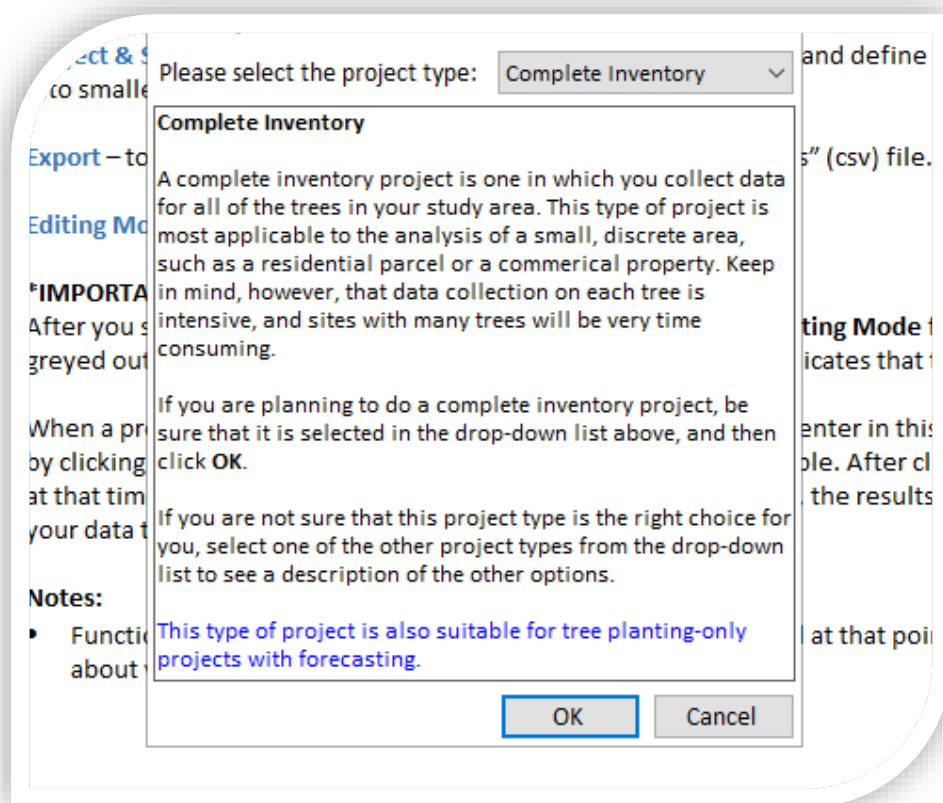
ect & S
to smalle

Please select the project type: Complete Inventory

and define

Complete Inventory

A complete inventory project is one in which you collect data for all of the trees in your study area. This type of project is most applicable to the analysis of a small, discrete area, such as a residential parcel or a commerical property. Keep in mind, however, that data collection on each tree is intensive, and sites with many trees will be very time consuming.

If you are planning to do a complete inventory project, be sure that it is selected in the drop-down list above, and then click **OK**.

If you are not sure that this project type is the right choice for you, select one of the other project types from the drop-down list to see a description of the other options.

This type of project is also suitable for tree planting-only projects with forecasting.

OK Cancel

Export – to s" (csv) file.

Editing Mo

*IMPORTA
After you s ting Mode
greyed out icates that

When a pr enter in this
by clicking ble. After cl
at that tim , the results
your data t

Notes:
• Functi l at that poi
about